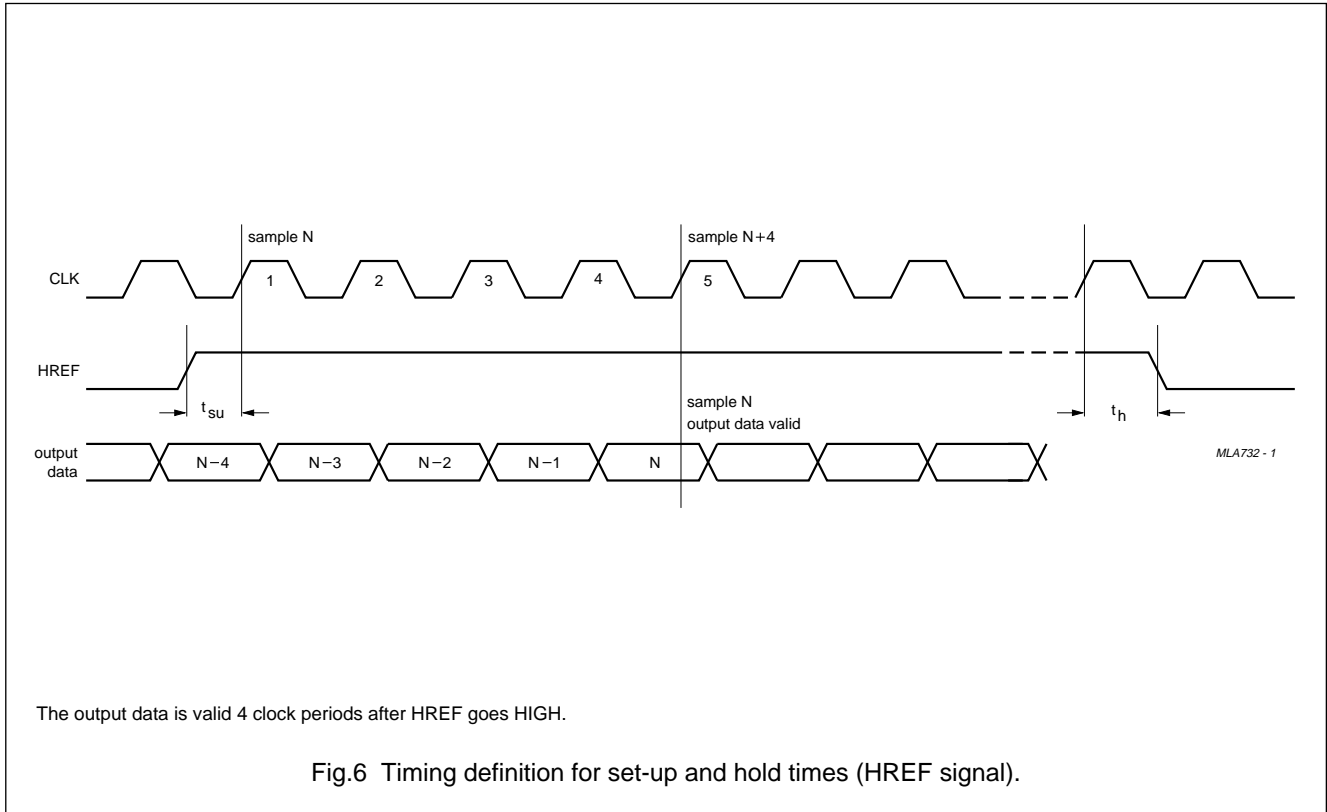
sample N

sample N+4

CLK

1

2

3

4

5

HREF

$t_{su}$

sample N
output data valid

$t_h$

output data

N−4

N−3

N−2

N−1

N

MLA732 - 1

The output data is valid 4 clock periods after HREF goes HIGH.

Fig.6 Timing definition for set-up and hold times (HREF signal).